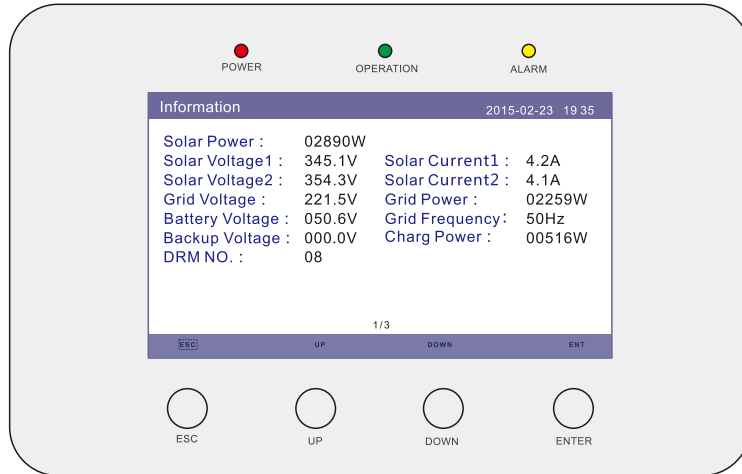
POWER OPERATION ALARM

Information 2015-02-23 19 35

Solar Power : 02890W
Solar Voltage1 : 345.1V Solar Current1 : 4.2A
Solar Voltage2 : 354.3V Solar Current2 : 4.1A
Grid Voltage : 221.5V Grid Power : 02259W
Battery Voltage : 050.6V Grid Frequency: 50Hz
Backup Voltage : 000.0V Charg Power : 00516W
DRM NO. : 08

1/3

ESC UP DOWN ENT

ESC UP DOWN ENTER